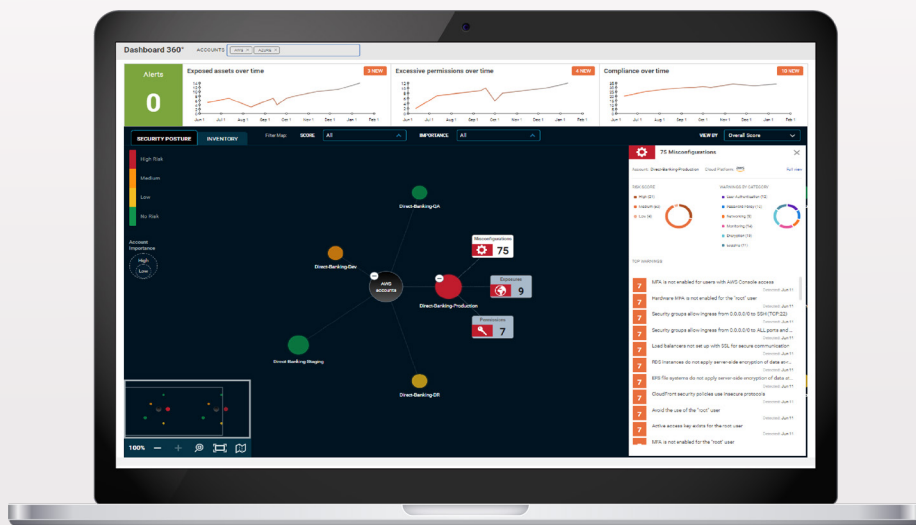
Dashboard 360° ACCOUNTS AWS × Azure ×

Alerts
0

Exposed assets over time 3 NEW
Jun 1 Jul 1 Aug 1 Sep 1 Oct 1 Nov 1 Dec 1 Jan 1 Feb 1

Excessive permissions over time 4 NEW
Jun 1 Jul 1 Aug 1 Sep 1 Oct 1 Nov 1 Dec 1 Jan 1 Feb 1

Compliance over time 10 NEW
Jun 1 Jul 1 Aug 1 Sep 1 Oct 1 Nov 1 Dec 1 Jan 1 Feb 1

SECURITY POSTURE INVENTORY Filter Map SCORE All IMPORTANCE All VIEW BY Overall Score

High Risk
Medium
Low
No Risk

Account Importance
High
Low

Direct-Banking-QA
Direct-Banking-Dev
AWS accounts
Direct-Banking-Production
Misconfigurations 75
Exposure 9
Permissions 7
Direct-Banking-Staging
Direct-Banking-DR

100%

75 Misconfigurations
Account: Direct-Banking-Production Cloud Platform:
RISK SCORE
High
Medium
Low
WARNINGS BY CATEGORY
Networking
Monitoring
Encryption
Logging

TOP WARNINGS
MFA is not enabled for users with AWS Console access
Hardware MFA is not enabled for the "root" user
Security groups allow ingress from 0.0.0.0/0 to SSH (TCP:22)
Security groups allow ingress from 0.0.0.0/0 to ALL ports and ...
Load balancers not set up with SSL for secure communication
RDS instances do not apply server-side encryption of data at-r...
EFS file systems do not apply server-side encryption of data at...
CloudFront security policies use insecure protocols
Avoid the use of the "root" user
Active access key exists for the root user
MFA is not enabled for the "root" user